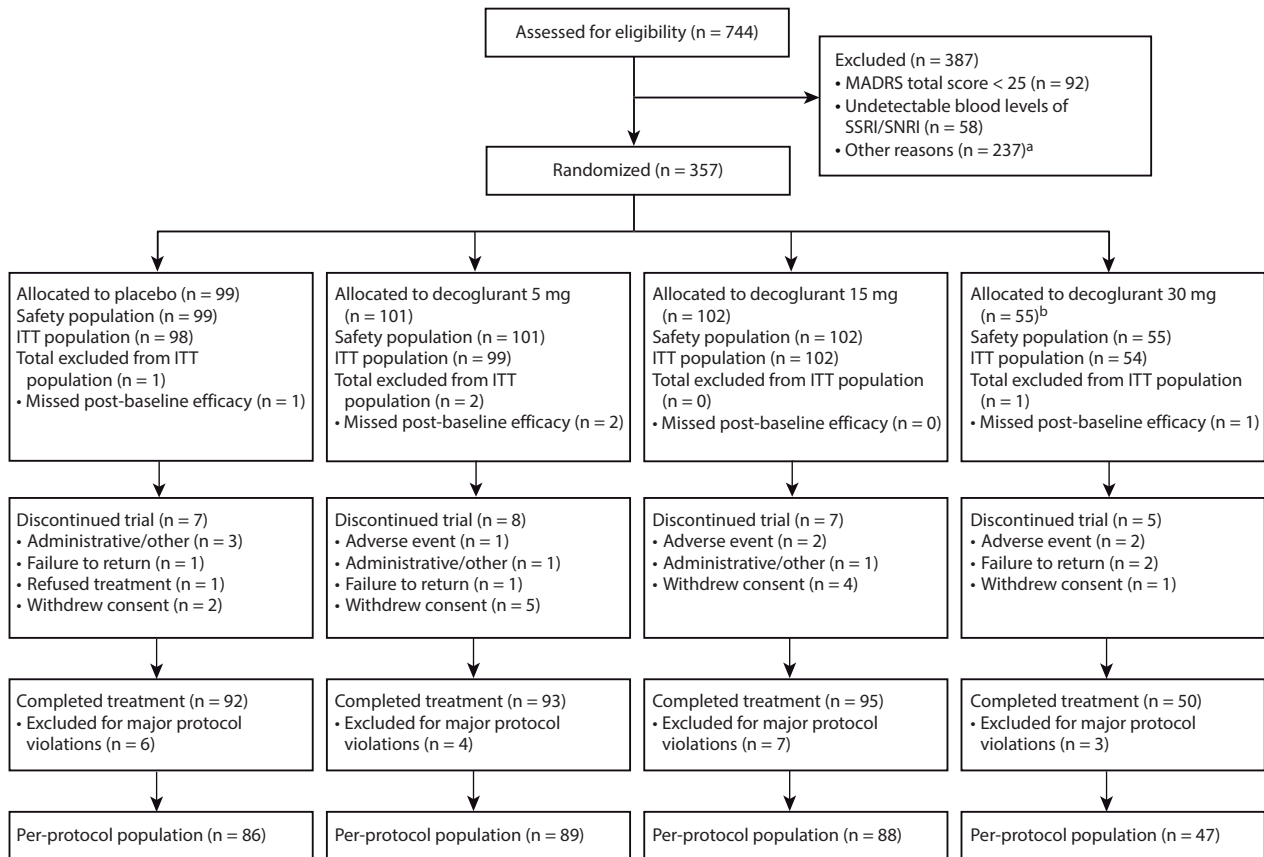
Assessed for eligibility (n = 744)

Excluded (n = 387)
• MADRS total score < 25 (n = 92)
• Undetectable blood levels of SSRI/SNRI (n = 58)
• Other reasons (n = 237)$^a$

Randomized (n = 357)

Allocated to placebo (n = 99)
Safety population (n = 99)
ITT population (n = 98)
Total excluded from ITT population (n = 1)
• Missed post-baseline efficacy (n = 1)

Allocated to decoglurant 5 mg (n = 101)
Safety population (n = 101)
ITT population (n = 99)
Total excluded from ITT population (n = 2)
• Missed post-baseline efficacy (n = 2)

Allocated to decoglurant 15 mg (n = 102)
Safety population (n = 102)
ITT population (n = 102)
Total excluded from ITT population (n = 0)
• Missed post-baseline efficacy (n = 0)

Allocated to decoglurant 30 mg (n = 55)$^b$
Safety population (n = 55)
ITT population (n = 54)
Total excluded from ITT population (n = 1)
• Missed post-baseline efficacy (n = 1)

Discontinued trial (n = 7)
• Administrative/other (n = 3)
• Failure to return (n = 1)
• Refused treatment (n = 1)
• Withdrew consent (n = 2)

Discontinued trial (n = 8)
• Adverse event (n = 1)
• Administrative/other (n = 1)
• Failure to return (n = 1)
• Withdrew consent (n = 5)

Discontinued trial (n = 7)
• Adverse event (n = 2)
• Administrative/other (n = 1)
• Withdrew consent (n = 4)

Discontinued trial (n = 5)
• Adverse event (n = 2)
• Failure to return (n = 2)
• Withdrew consent (n = 1)

Completed treatment (n = 92)
• Excluded for major protocol violations (n = 6)

Completed treatment (n = 93)
• Excluded for major protocol violations (n = 4)

Completed treatment (n = 95)
• Excluded for major protocol violations (n = 7)

Completed treatment (n = 50)
• Excluded for major protocol violations (n = 3)

Per-protocol population (n = 86)

Per-protocol population (n = 89)

Per-protocol population (n = 88)

Per-protocol population (n = 47)